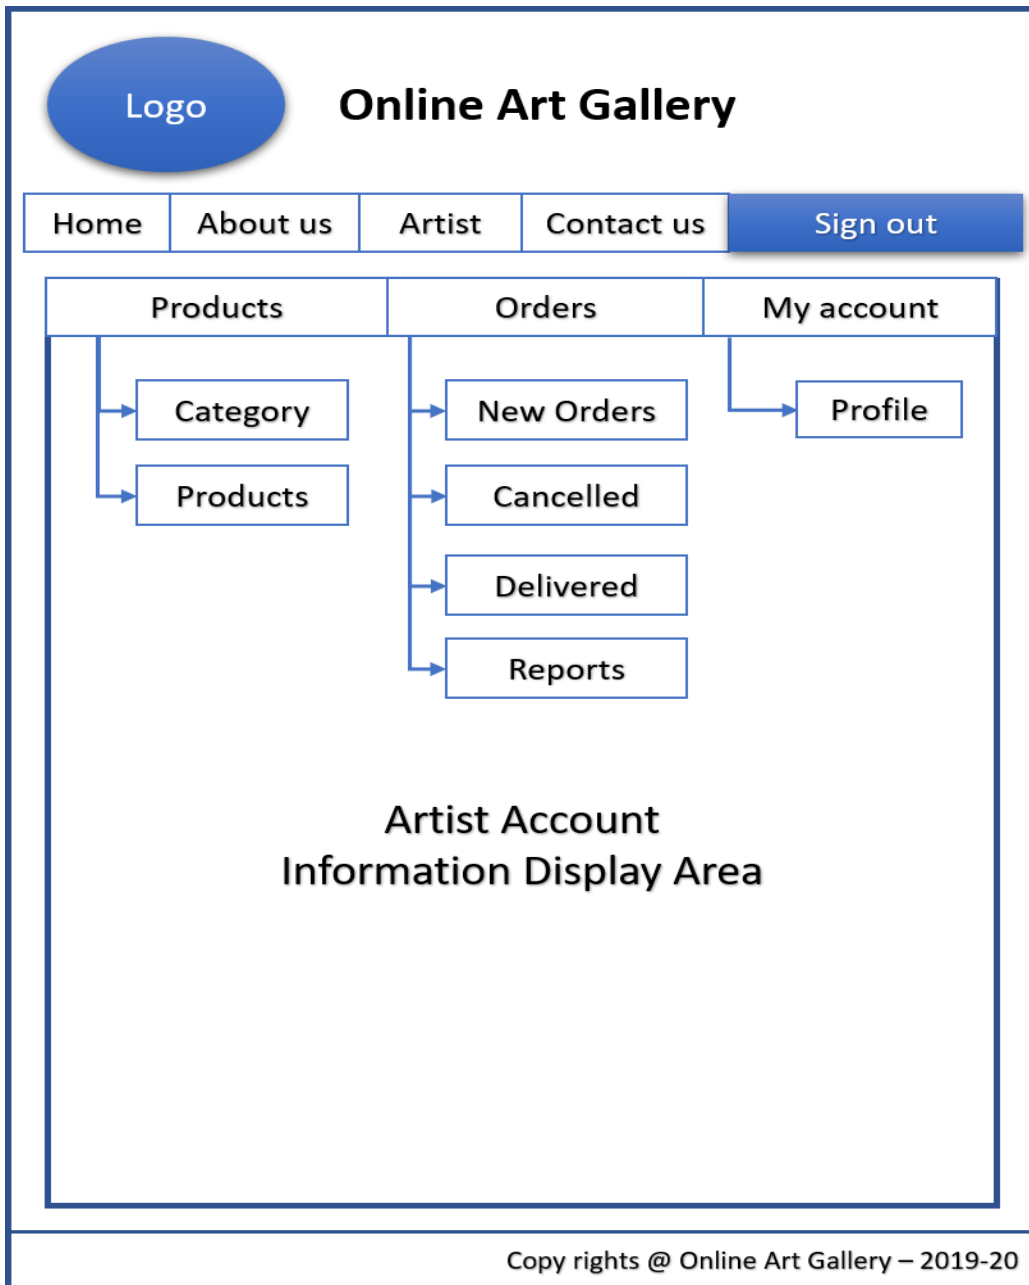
Logo

Online Art Gallery

| Home | About us | Artist | Contact us | Sign out |
|---|---|---|---|---|

| Products | Orders | My account |
|---|---|---|

Category
Products

New Orders
Cancelled
Delivered
Reports

Profile

Artist Account
Information Display Area

Copy rights @ Online Art Gallery – 2019-20